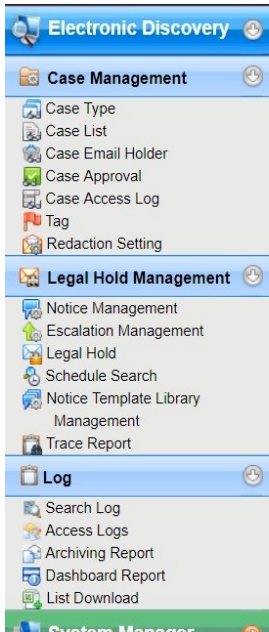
Electronic Discovery

Case Management

Case Type
Case List
Case Email Holder
Case Approval
Case Access Log
Tag
Redaction Setting

Legal Hold Management

Notice Management
Escalation Management
Legal Hold
Schedule Search
Notice Template Library Management
Trace Report

Log

Search Log
Access Logs
Archiving Report
Dashboard Report
List Download

System Manager